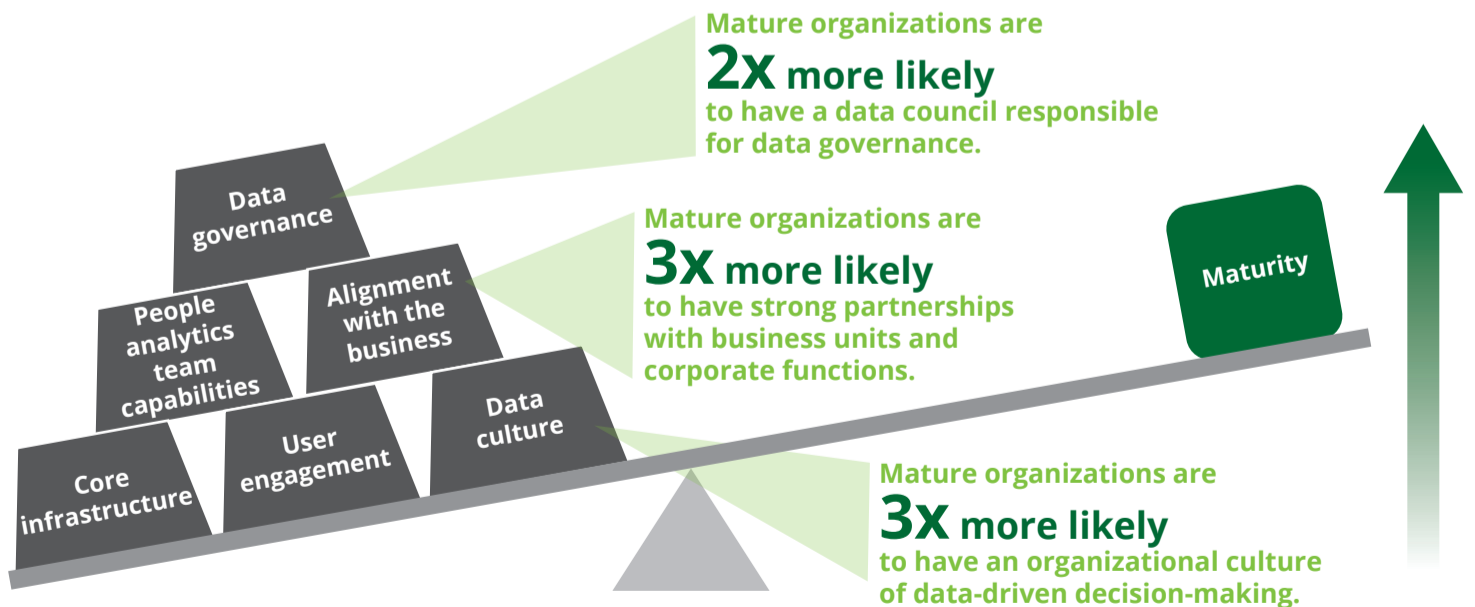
Mature organizations are
2x more likely
to have a data council responsible for data governance.

Mature organizations are
3x more likely
to have strong partnerships with business units and corporate functions.

Mature organizations are
3x more likely
to have an organizational culture of data-driven decision-making.

Data governance

People analytics team capabilities

Alignment with the business

Core infrastructure

User engagement

Data culture

Maturity